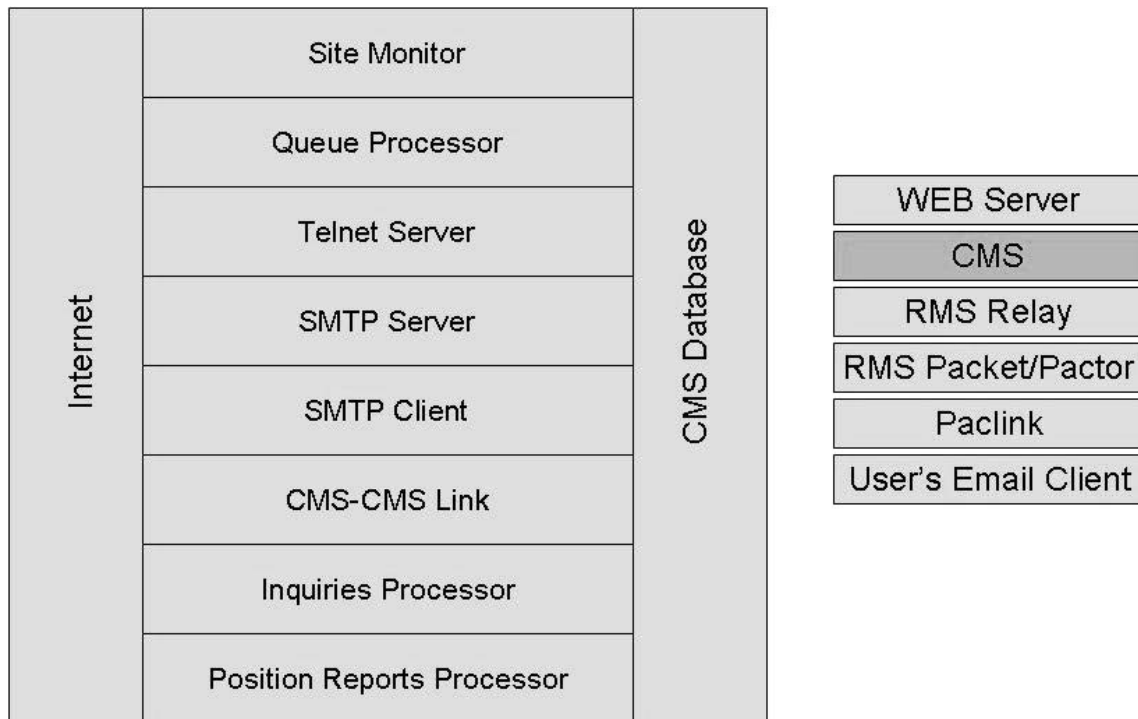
Internet

Site Monitor

Queue Processor

Telnet Server

SMTP Server

SMTP Client

CMS-CMS Link

Inquiries Processor

Position Reports Processor

CMS Database

WEB Server

CMS

RMS Relay

RMS Packet/Pactor

Paclink

User's Email Client